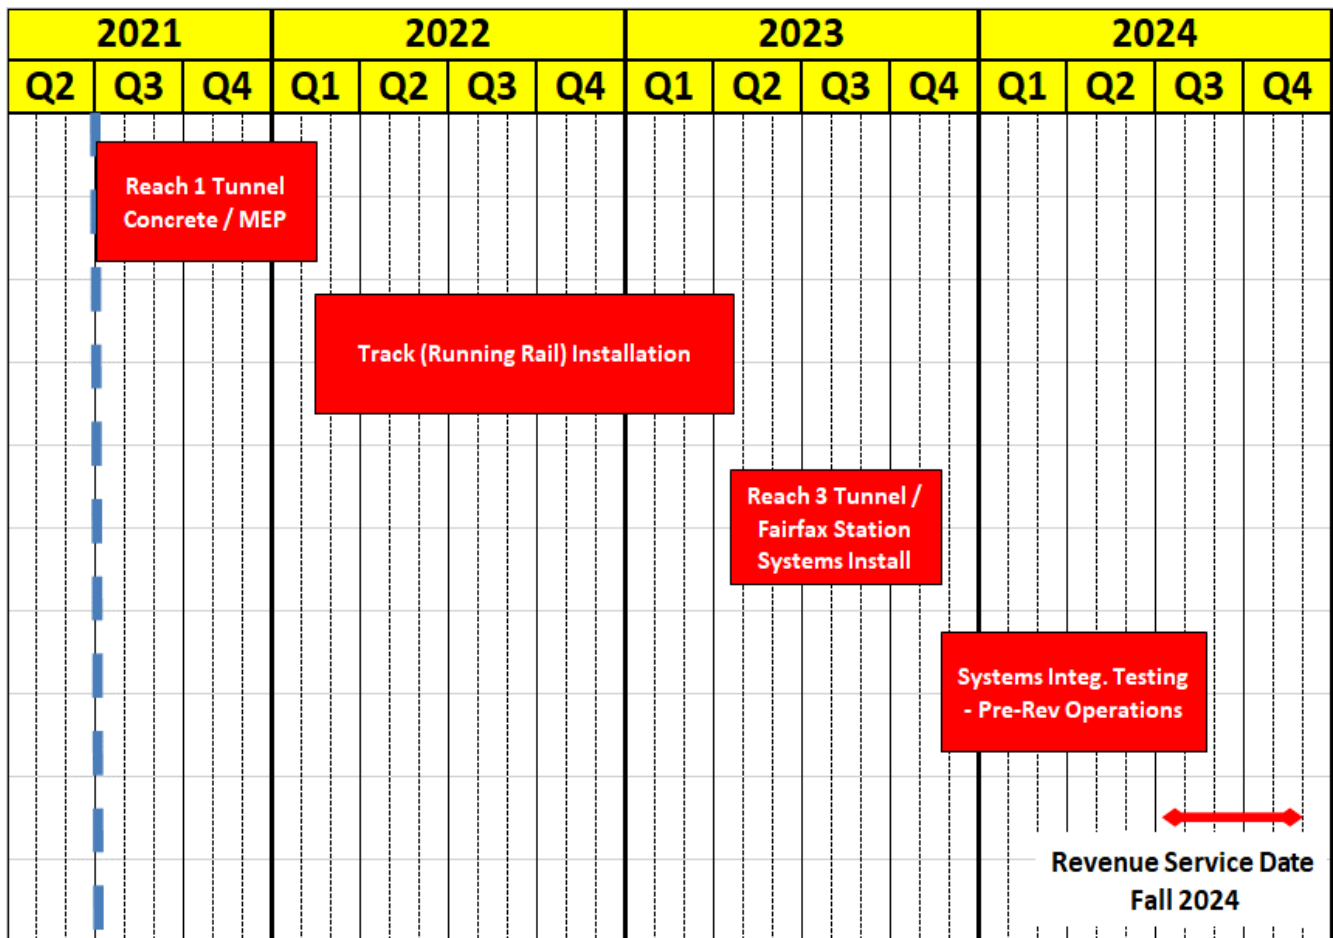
| 2021 | | | 2022 | | | | 2023 | | | | 2024 | | | |
|---|---|---|---|---|---|---|---|---|---|---|---|---|---|---|
| Q2 | Q3 | Q4 | Q1 | Q2 | Q3 | Q4 | Q1 | Q2 | Q3 | Q4 | Q1 | Q2 | Q3 | Q4 |

Reach 1 Tunnel Concrete / MEP

Track (Running Rail) Installation

Reach 3 Tunnel / Fairfax Station Systems Install

Systems Integ. Testing - Pre-Rev Operations

Revenue Service Date Fall 2024